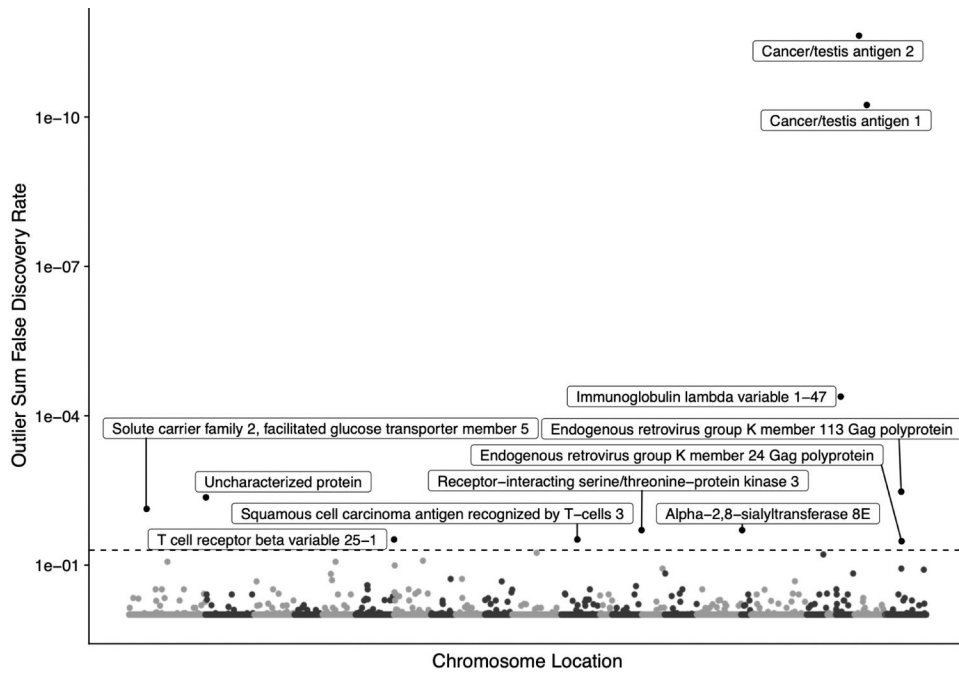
Cancer/testis antigen 2

Cancer/testis antigen 1

Immunoglobulin lambda variable 1−47

Solute carrier family 2, facilitated glucose transporter member 5

Endogenous retrovirus group K member 113 Gag polyprotein

Endogenous retrovirus group K member 24 Gag polyprotein

Uncharacterized protein

Receptor−interacting serine/threonine−protein kinase 3

Squamous cell carcinoma antigen recognized by T−cells 3

Alpha−2,8−sialyltransferase 8E

T cell receptor beta variable 25−1

Outlier Sum False Discovery Rate

1e−10

1e−07

1e−04

1e−01

Chromosome Location